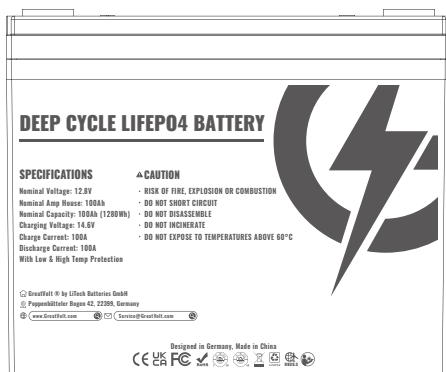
DEEP CYCLE LIFEPO4 BATTERY

SPECIFICATIONS

Nominal Voltage: 12.8V
Nominal Amp House: 100Ah
Nominal Capacity: 100Ah (1280Wh)
Charging Voltage: 14.6V
Charge Current: 100A
Discharge Current: 100A
With Low & High Temp Protection

⚠CAUTION

· RISK OF FIRE, EXPLOSION OR COMBUSTION
· DO NOT SHORT CIRCUIT
· DO NOT DISASSEMBLE
· DO NOT INCINERATE
· DO NOT EXPOSE TO TEMPERATURES ABOVE 60°C

GreatVolt ® by LiTech Batteries GmbH
Poppenbütteler Bogen 42, 22399, Germany
www.GreatVolt.com Service@GreatVolt.com

Designed in Germany, Made in China
CE UK CA FC RoHS